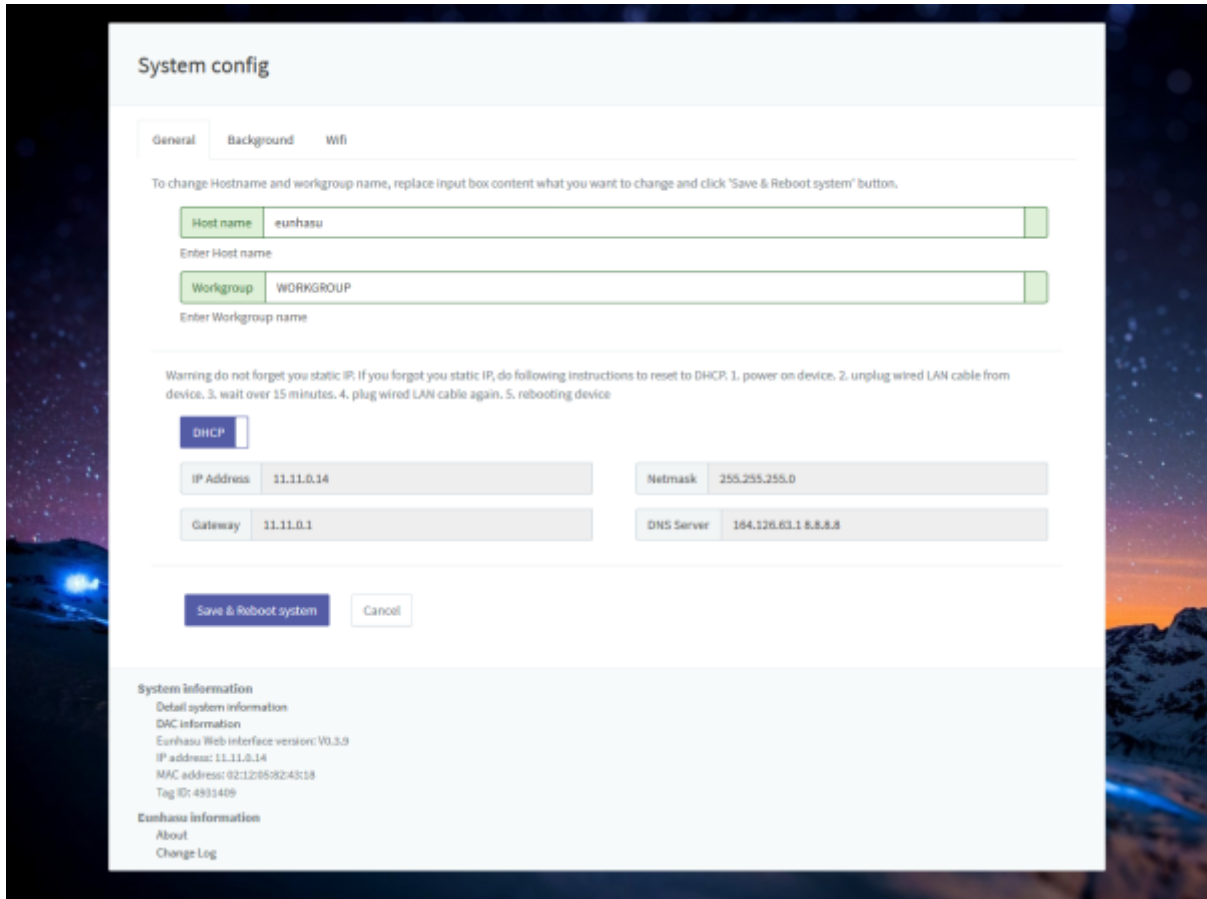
System config

General Background Wifi

To change Hostname and workgroup name, replace input box content what you want to change and click 'Save & Reboot system' button.

Host name eunhasu

Enter Host name

Workgroup WORKGROUP

Enter Workgroup name

Warning do not forget you static IP. If you forgot you static IP, do following instructions to reset to DHCP. 1. power on device. 2. unplug wired LAN cable from device. 3. wait over 15 minutes. 4. plug wired LAN cable again. 5. rebooting device

DHCP

IP Address 11.11.0.14

Netmask 255.255.255.0

Gateway 11.11.0.1

DNS Server 164.126.63.1 8.8.8.8

Save & Reboot system Cancel

System information
Detail system information
DAC information
Eunhasu Web interface version: V0.3.9
IP address: 11.11.0.14
MAC address: 02:12:05:82:43:18
Tag ID: 4931409

Eunhasu information
About
Change Log